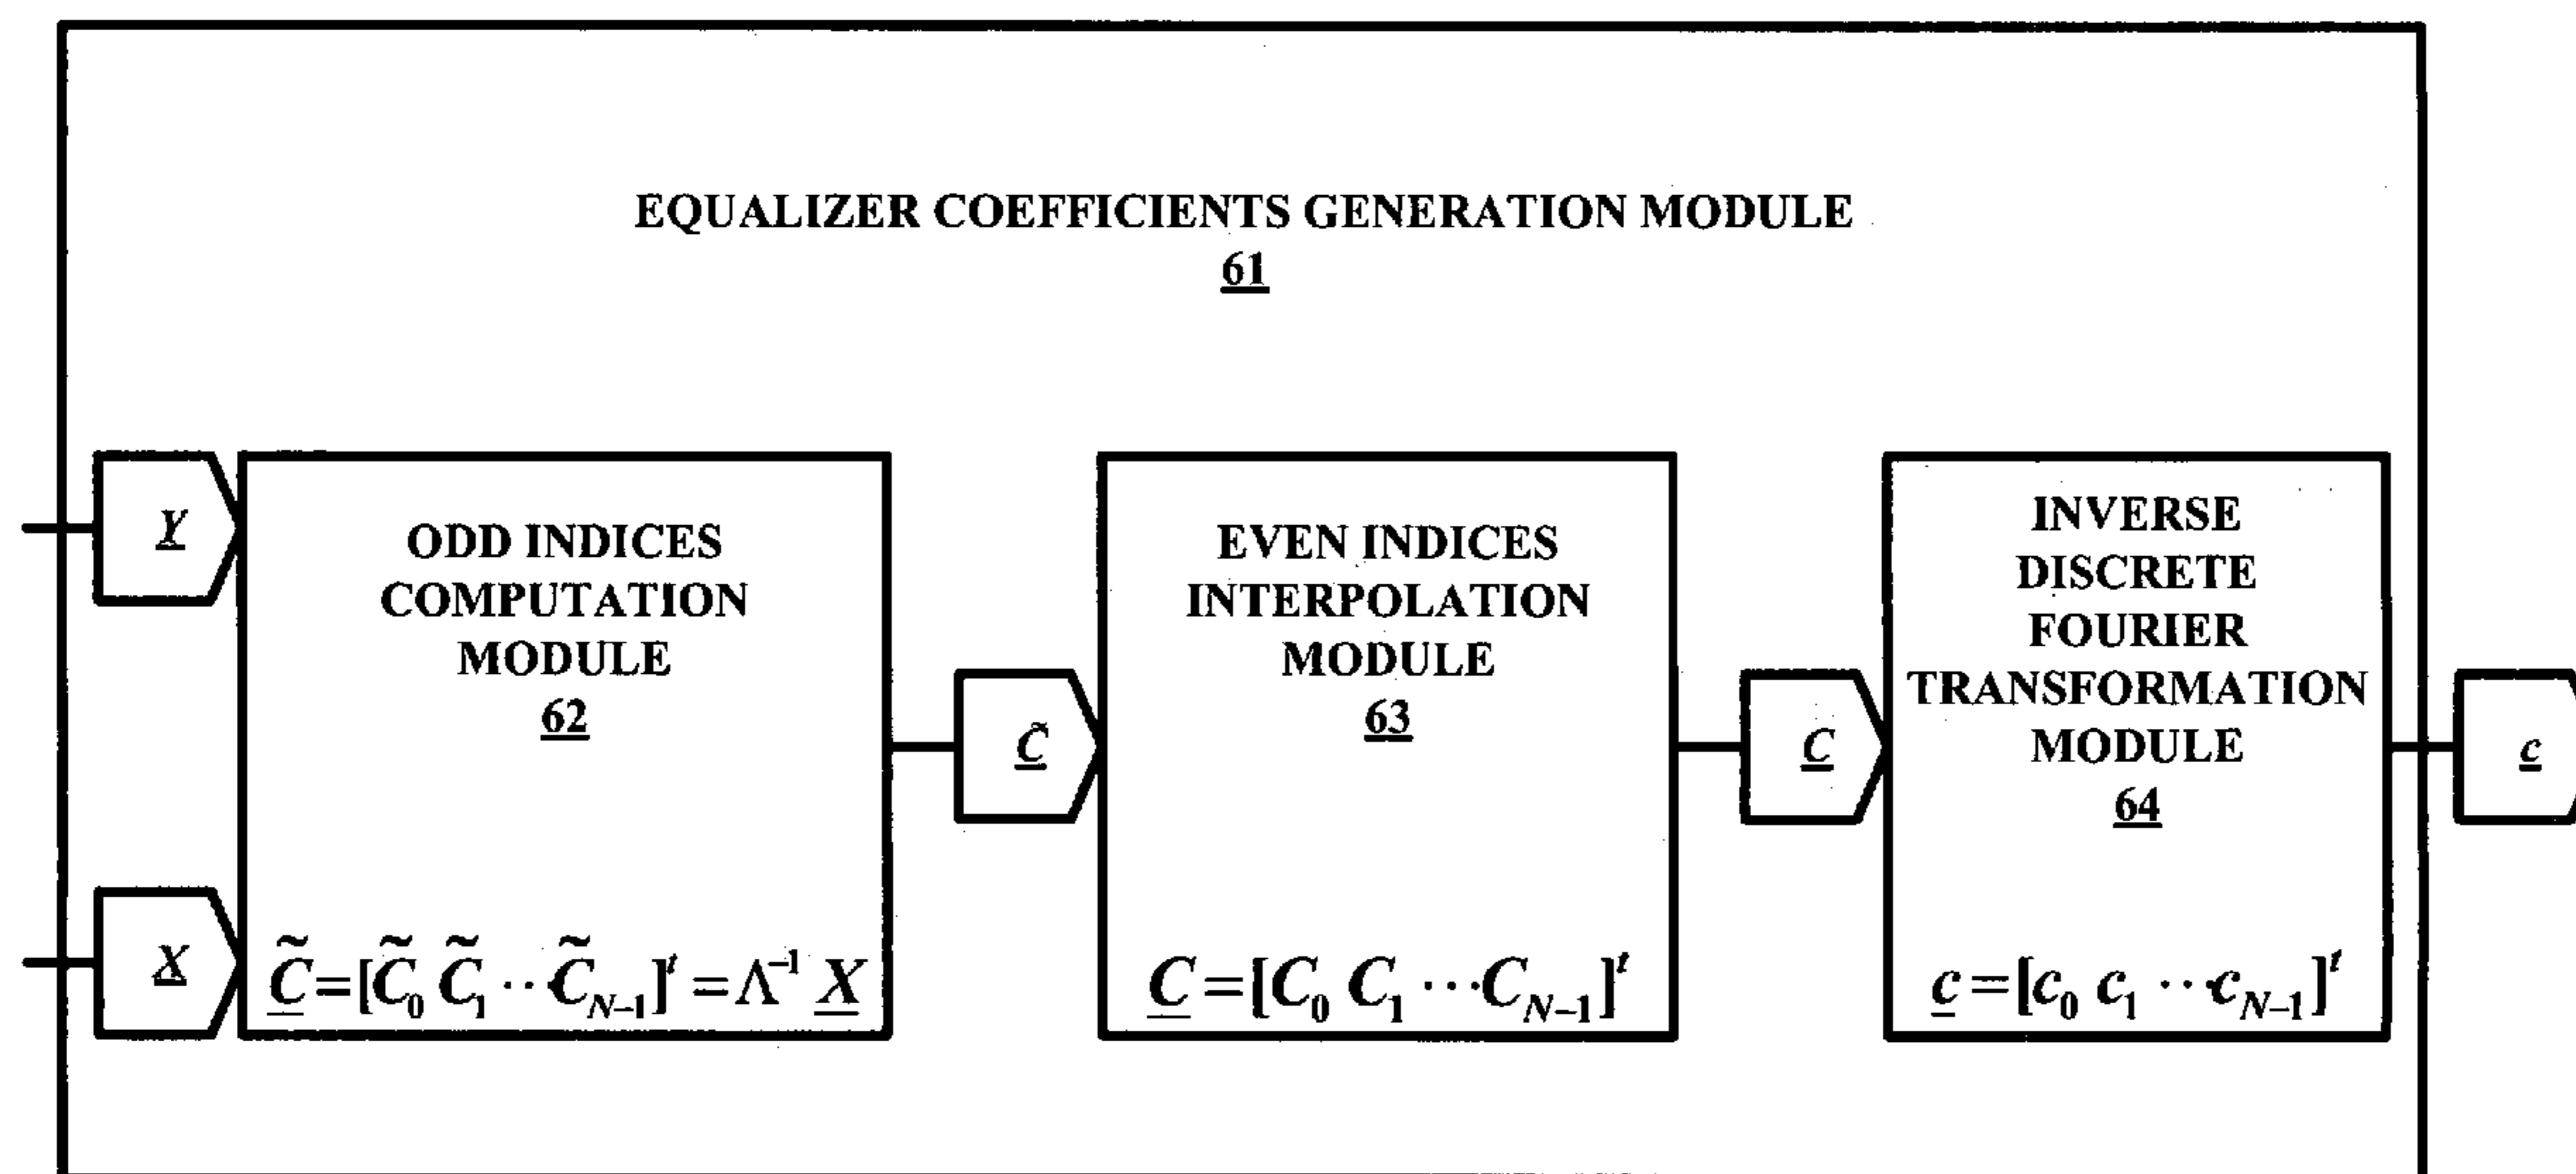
EQUALIZER COEFFICIENTS GENERATION MODULE
61

$\underline{Y}$

$\underline{X}$

ODD INDICES COMPUTATION MODULE
62

$\underline{\tilde{C}} = [\tilde{C}_0 \ \tilde{C}_1 \cdots \tilde{C}_{N-1}]^t = \Lambda^{-1} \ \underline{X}$

$\underline{\tilde{C}}$

EVEN INDICES INTERPOLATION MODULE
63

$\underline{C} = [C_0 \ C_1 \cdots C_{N-1}]^t$

$\underline{C}$

INVERSE DISCRETE FOURIER TRANSFORMATION MODULE
64

$\underline{c} = [c_0 \ c_1 \cdots c_{N-1}]^t$

$\underline{c}$